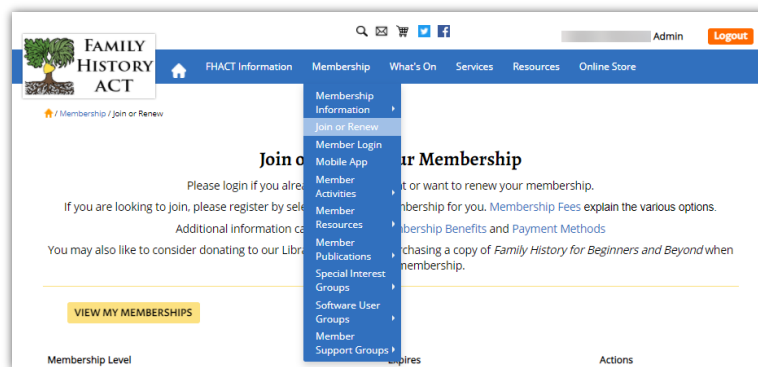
FAMILY HISTORY ACT

Admin Logout

FHACT Information Membership What's On Services Resources Online Store

/ Membership / Join or Renew

Membership Information
Join or Renew
Member Login
Mobile App
Member Activities
Member Resources
Member Publications
Special Interest Groups
Software User Groups
Member Support Groups

Join o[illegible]ur Membership

Please login if you alre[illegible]t or want to renew your membership.

If you are looking to join, please register by sele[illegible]mbership for you. Membership Fees explain the various options.

Additional information ca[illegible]mbership Benefits and Payment Methods

You may also like to consider donating to our Libr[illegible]rchasing a copy of Family History for Beginners and Beyond when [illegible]membership.

VIEW MY MEMBERSHIPS

Membership Level
Expires
Actions